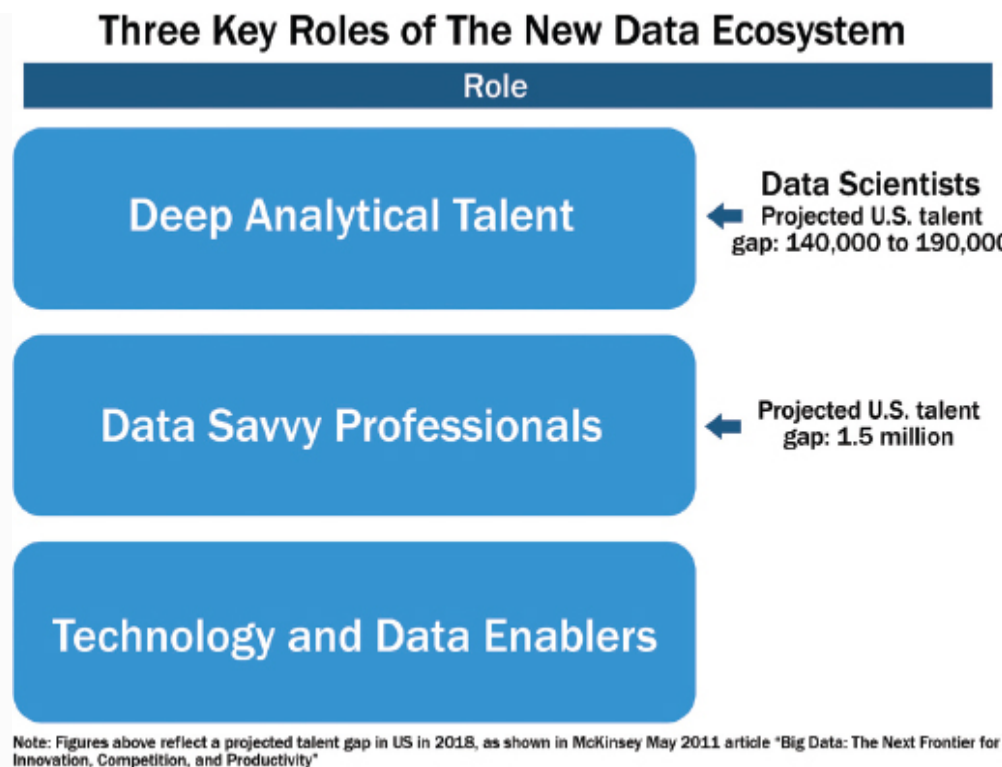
Three Key Roles of The New Data Ecosystem

Role

Deep Analytical Talent

Data Scientists
Projected U.S. talent gap: 140,000 to 190,00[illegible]

Data Savvy Professionals

Projected U.S. talent gap: 1.5 million

Technology and Data Enablers

Note: Figures above reflect a projected talent gap in US in 2018, as shown in McKinsey May 2011 article "Big Data: The Next Frontier for Innovation, Competition, and Productivity"